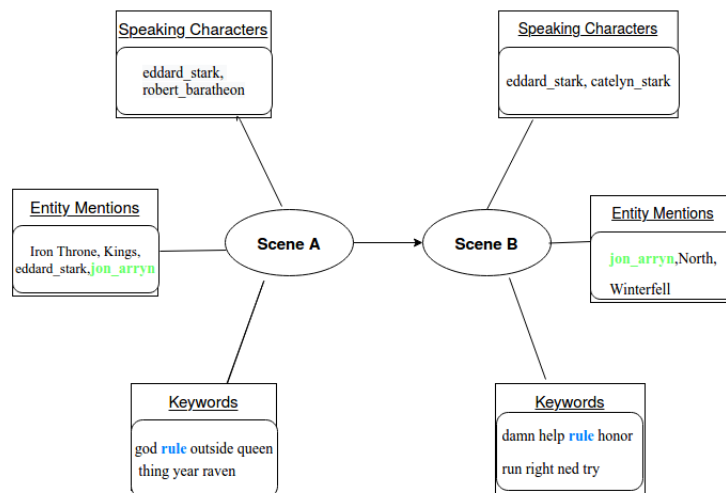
Speaking Characters

eddard_stark, robert_baratheon

Speaking Characters

eddard_stark, catelyn_stark

Entity Mentions

Iron Throne, Kings, eddard_stark,jon_arryn

Scene A

Scene B

Entity Mentions

jon_arryn,North, Winterfell

Keywords

god rule outside queen thing year raven

Keywords

damn help rule honor run right ned try